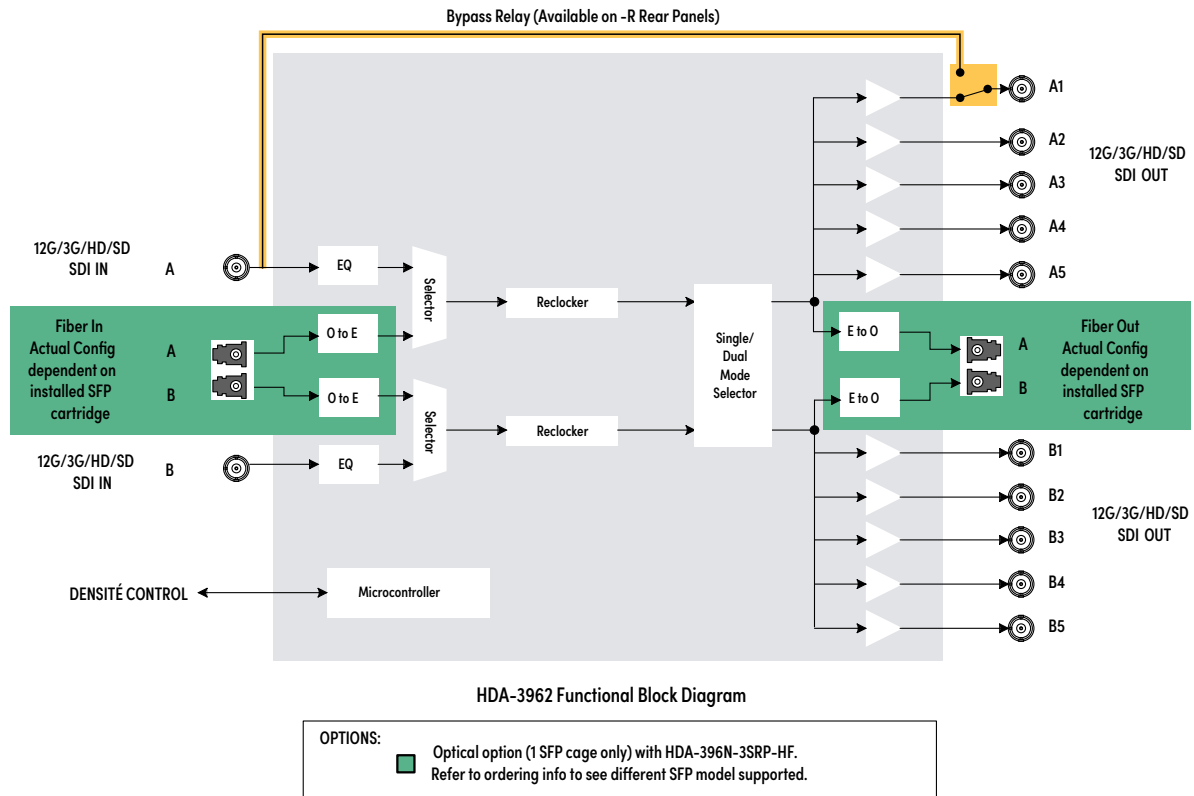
Bypass Relay (Available on -R Rear Panels)

A1

A2

12G/3G/HD/SD
SDI OUT

A3

A4

12G/3G/HD/SD
SDI IN

A

EQ

A5

Selector

Reclocker

Fiber In
Actual Config
dependent on
installed SFP
cartridge

A

O to E

E to O

A

Fiber Out
Actual Config
dependent on
installed SFP
cartridge

Single/
Dual
Mode
Selector

B

O to E

E to O

B

Selector

Reclocker

12G/3G/HD/SD
SDI IN

B

EQ

B1

B2

12G/3G/HD/SD
SDI OUT

B3

B4

DENSITÉ CONTROL

Microcontroller

B5

HDA-3962 Functional Block Diagram

OPTIONS:

Optical option (1 SFP cage only) with HDA-396N-3SRP-HF.
Refer to ordering info to see different SFP model supported.